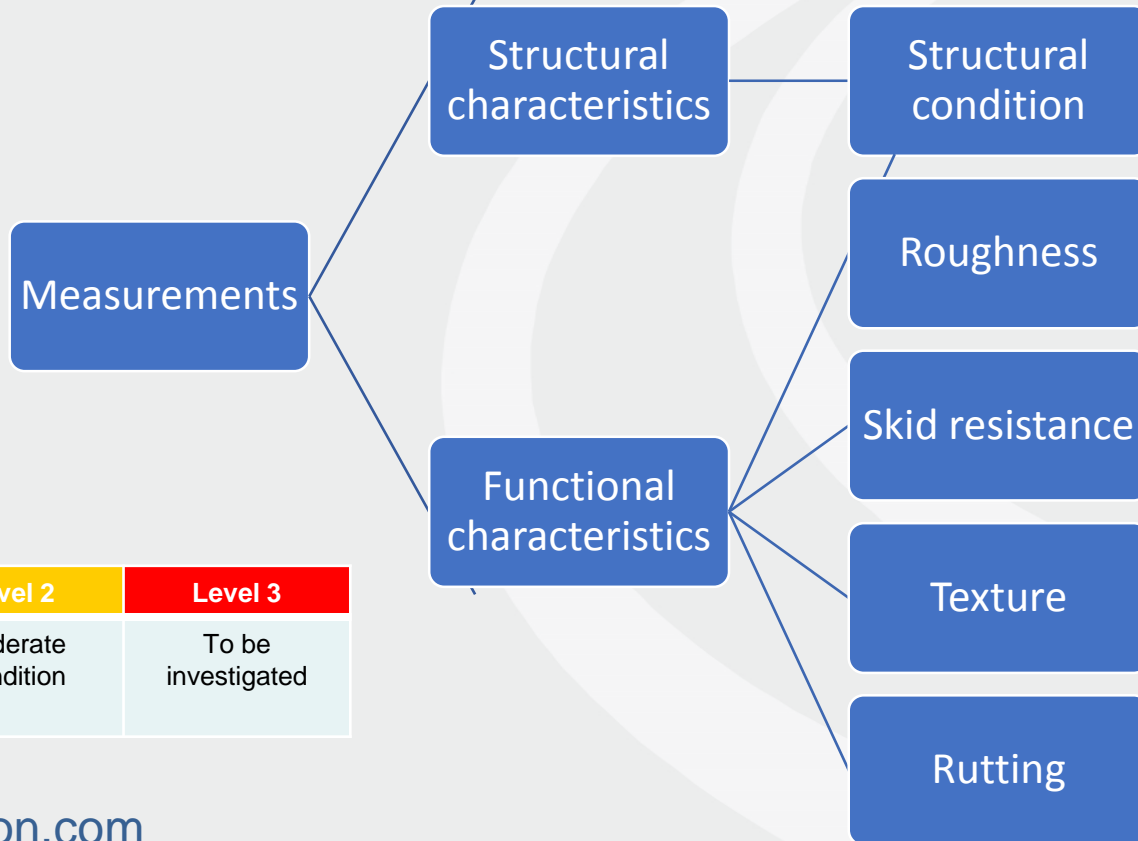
Measurements

Structural characteristics

Functional characteristics

Structural condition

Roughness

Skid resistance

Texture

Rutting

| vel 2 | Level 3 |
|---|---|
| derate ndition | To be investigated |

on.com